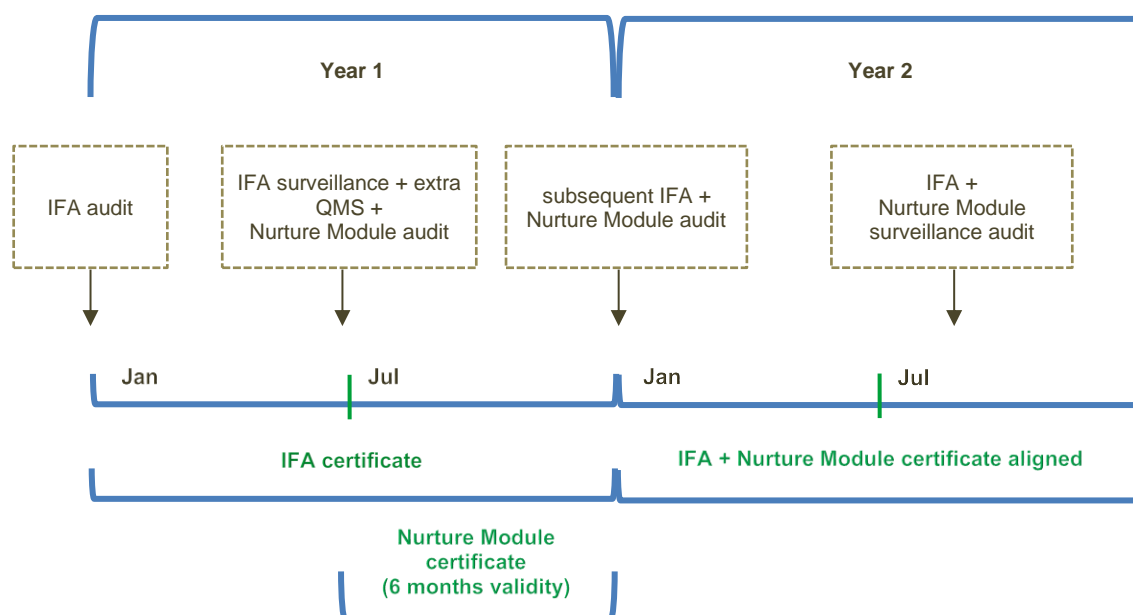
Year 1

Year 2

IFA audit

IFA surveillance + extra QMS + Nurture Module audit

subsequent IFA + Nurture Module audit

IFA + Nurture Module surveillance audit

Jan

Jul

Jan

Jul

IFA certificate

IFA + Nurture Module certificate aligned

Nurture Module certificate (6 months validity)